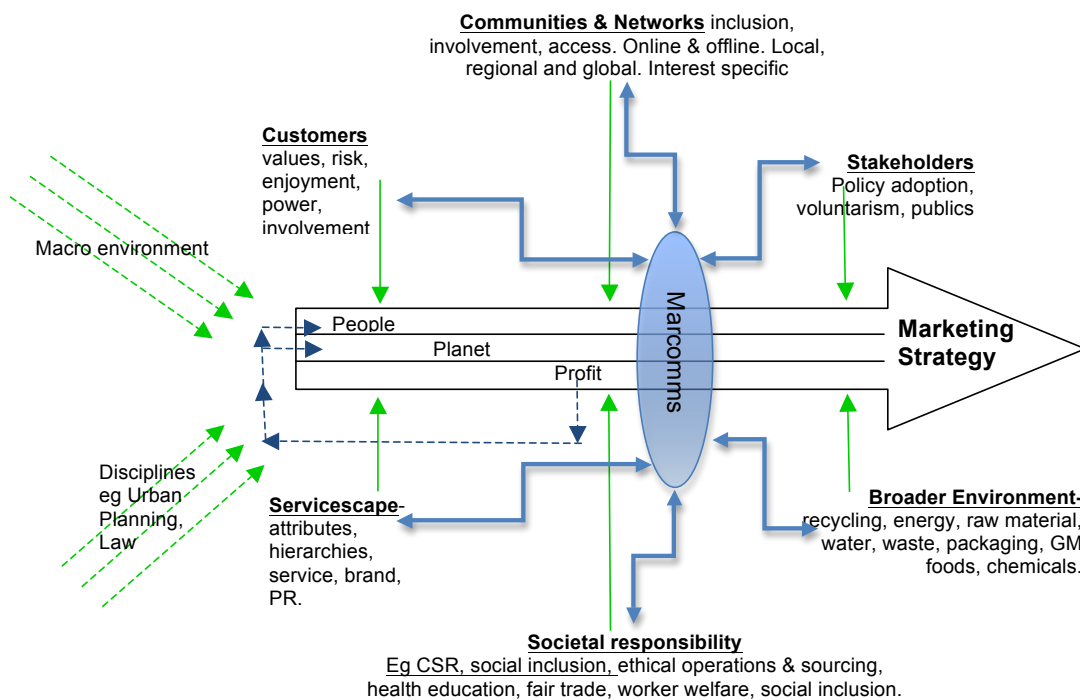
Communities & Networks inclusion, involvement, access. Online & offline. Local, regional and global. Interest specific

Customers values, risk, enjoyment, power, involvement

Stakeholders Policy adoption, voluntarism, publics

Macro environment

People

Planet

Profit

Marcomms

Marketing Strategy

Disciplines eg Urban Planning, Law

Servicescape- attributes, hierarchies, service, brand, PR.

Broader Environment- recycling, energy, raw material, water, waste, packaging, GM foods, chemicals.

Societal responsibility Eg CSR, social inclusion, ethical operations & sourcing, health education, fair trade, worker welfare, social inclusion.